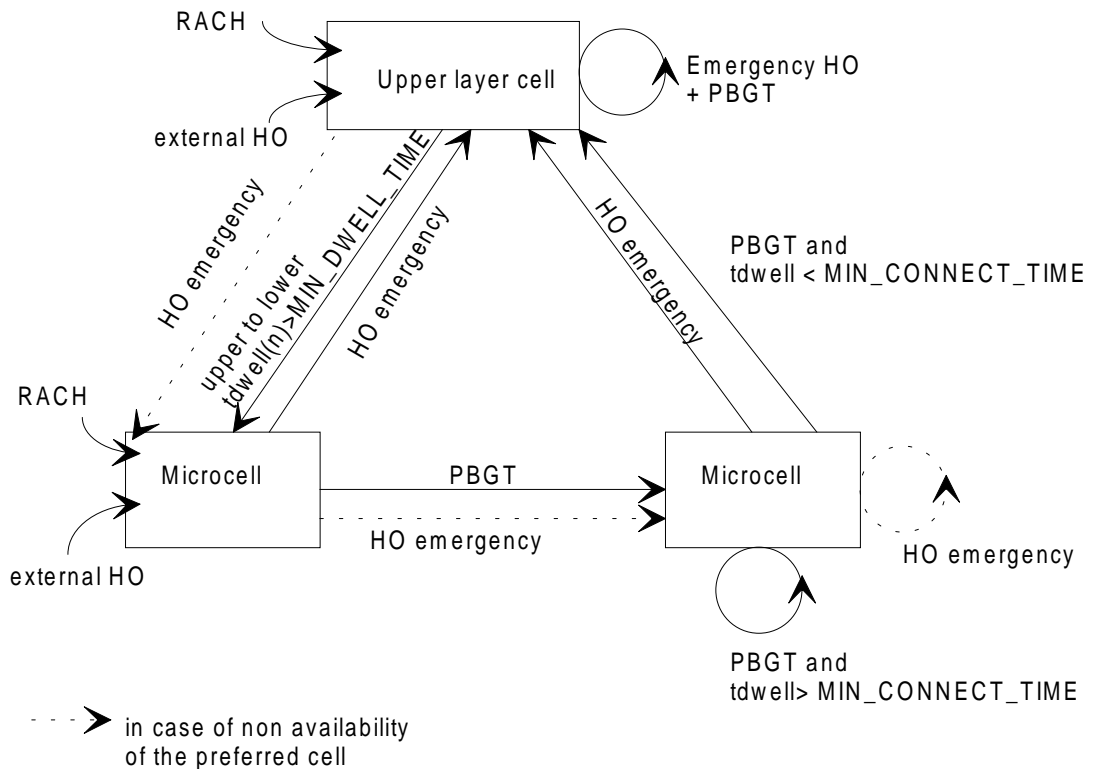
RACH

Upper layer cell

Emergency HO + PBGT

external HO

HO emergency

upper to lower tdwell(n)>MIN_DWELL_TIME

HO emergency

HO emergency

PBGT and tdwell < MIN_CONNECT_TIME

RACH

Microcell

PBGT

Microcell

HO emergency

HO emergency

external HO

PBGT and tdwell> MIN_CONNECT_TIME

in case of non availability of the preferred cell